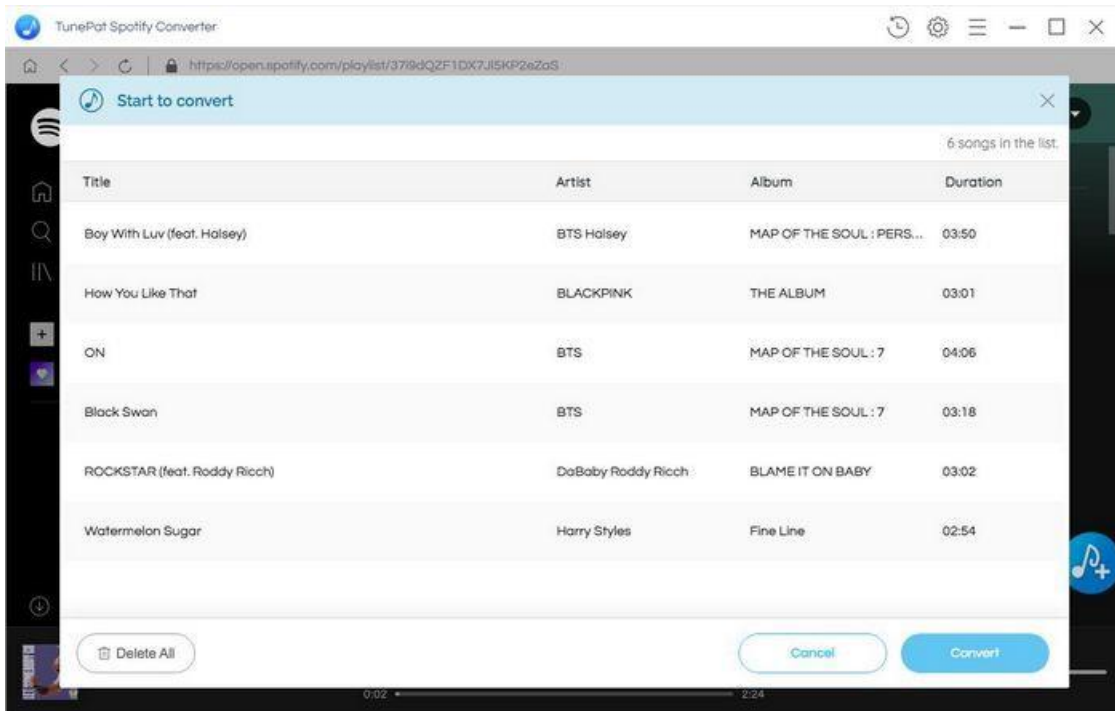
TunePat Spotify Converter

https://open.spotify.com/playlist/37i9dQZF1DX7JI5KP2eZaS

Start to convert

6 songs in the list.

| Title | Artist | Album | Duration |
|---|---|---|---|
| Boy With Luv (feat. Halsey) | BTS Halsey | MAP OF THE SOUL : PERS... | 03:50 |
| How You Like That | BLACKPINK | THE ALBUM | 03:01 |
| ON | BTS | MAP OF THE SOUL : 7 | 04:06 |
| Black Swan | BTS | MAP OF THE SOUL : 7 | 03:18 |
| ROCKSTAR (feat. Roddy Ricch) | DaBaby Roddy Ricch | BLAME IT ON BABY | 03:02 |
| Watermelon Sugar | Harry Styles | Fine Line | 02:54 |

Delete All

Cancel

Convert

0:02

2:24